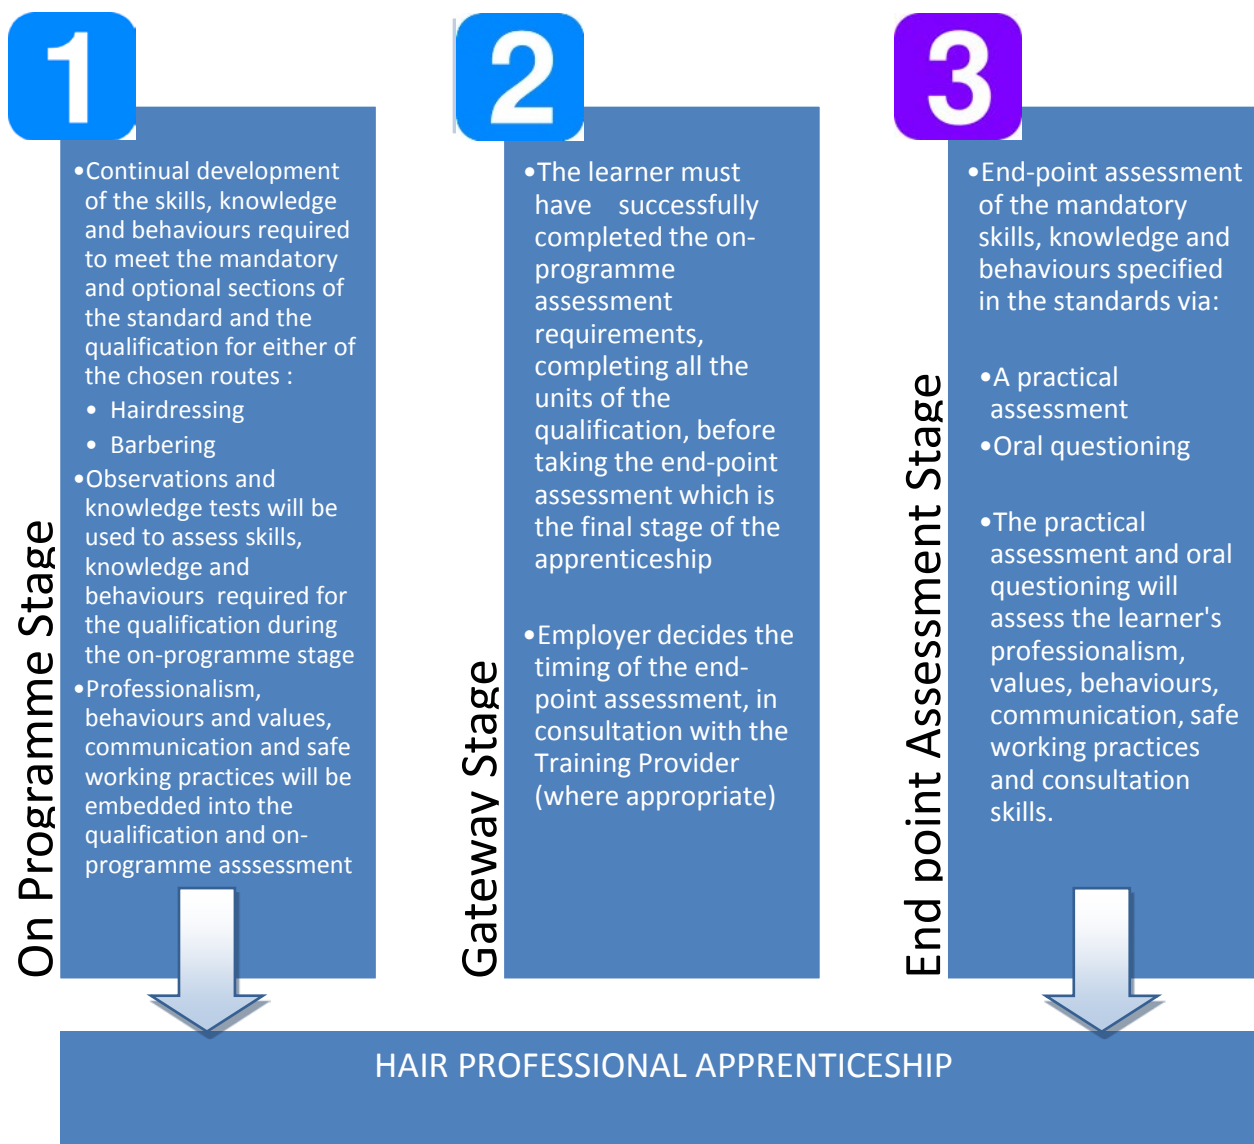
1

On Programme Stage

•Continual development of the skills, knowledge and behaviours required to meet the mandatory and optional sections of the standard and the qualification for either of the chosen routes :

• Hairdressing
• Barbering

•Observations and knowledge tests will be used to assess skills, knowledge and behaviours required for the qualification during the on-programme stage

•Professionalism, behaviours and values, communication and safe working practices will be embedded into the qualification and on-programme asssessment

2

Gateway Stage

•The learner must have successfully completed the on-programme assessment requirements, completing all the units of the qualification, before taking the end-point assessment which is the final stage of the apprenticeship

•Employer decides the timing of the end-point assessment, in consultation with the Training Provider (where appropriate)

3

End point Assessment Stage

•End-point assessment of the mandatory skills, knowledge and behaviours specified in the standards via:

•A practical assessment
•Oral questioning

•The practical assessment and oral questioning will assess the learner's professionalism, values, behaviours, communication, safe working practices and consultation skills.

HAIR PROFESSIONAL APPRENTICESHIP